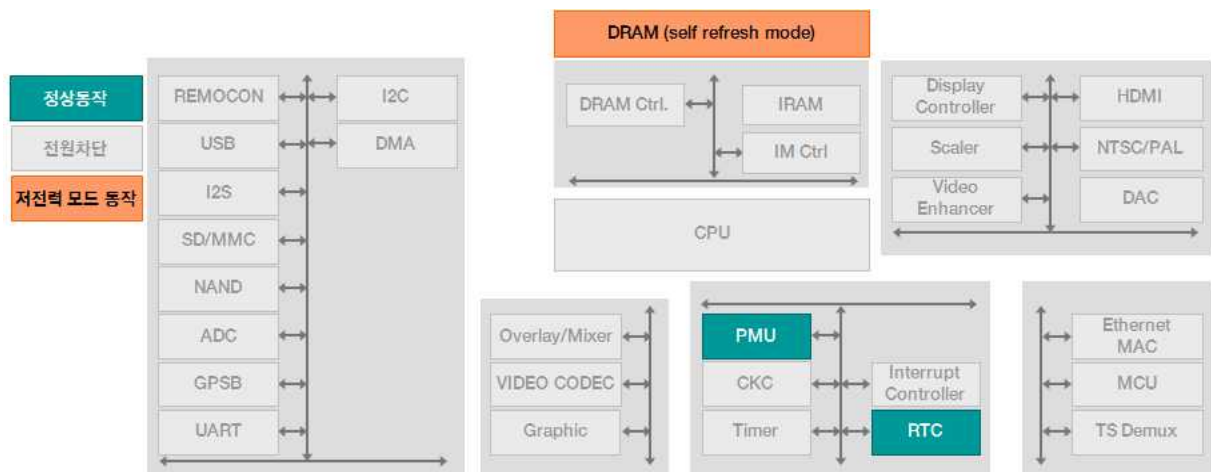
정상동작
전원차단
저전력 모드 동작

REMOCON
I2C
USB
DMA
I2S
SD/MMC
NAND
ADC
GPSB
UART

DRAM (self refresh mode)
DRAM Ctrl.
IRAM
IM Ctrl
CPU

Display Controller
HDMI
Scaler
NTSC/PAL
Video Enhancer
DAC

Overlay/Mixer
VIDEO CODEC
Graphic

PMU
CKC
Interrupt Controller
Timer
RTC

Ethernet MAC
MCU
TS Demux